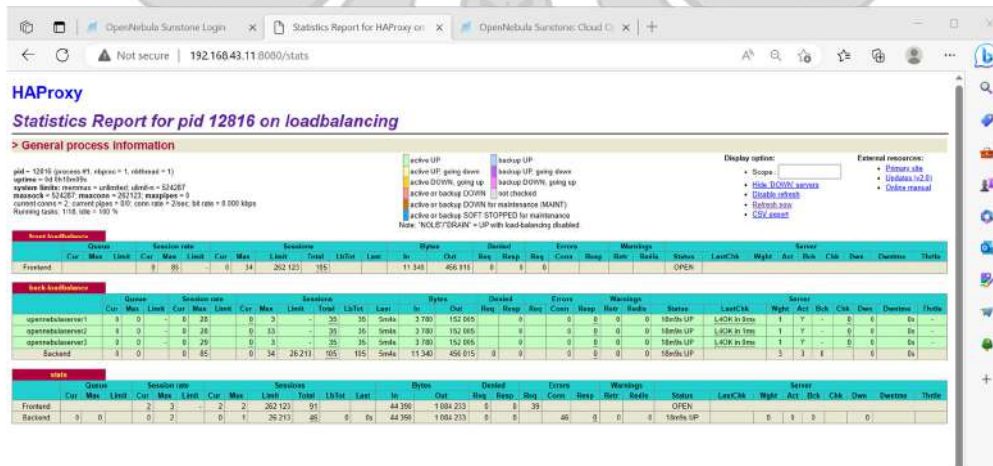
OpenNebula Sunstone Login | Statistics Report for HAProxy on | OpenNebula Sunstone: Cloud O

Not secure | 192.168.43.11:8080/stats

HAProxy

Statistics Report for pid 12816 on loadbalancing

> General process information

pid = 12816 (process #1, nbproc = 1, nbthread = 1)
uptime = 0d 0h10m09s
system limits: memmax = unlimited; ulimit-n = 524287
maxsock = 524287; maxconn = 262123; maxpipes = 0
current conns = 2; current pipes = 0/0; conn rate = 2/sec; bit rate = 0.000 kbps
Running tasks: 1/18; idle = 100 %

active UP
active UP, going down
active DOWN, going up
active or backup DOWN
active or backup DOWN for maintenance (MAINT)
active or backup SOFT STOPPED for maintenance
backup UP
backup UP, going down
backup DOWN, going up
not checked
Note: "NOLB"/"DRAIN" = UP with load-balancing disabled.

Display option:
• Scope :
• Hide 'DOWN' servers
• Disable refresh
• Refresh now
• CSV export

External resources:
• Primary site
• Updates (v2.0)
• Online manual

front-loadbalance

| | Queue Cur | Max | Limit | Session rate Cur | Max | Limit | Sessions Cur | Max | Limit | Total | LbTot | Last | Bytes In | Out | Denied Req | Resp | Errors Req | Conn | Resp | Warnings Retr | Redis | Status | LastChk | Wght | Act | Bck | Chk | Dwn | Dwntme | Thrtle |
|---|---|---|---|---|---|---|---|---|---|---|---|---|---|---|---|---|---|---|---|---|---|---|---|---|---|---|---|---|---|---|
| Frontend | | | | 0 | 85 | - | 0 | 34 | 262 123 | 105 | | | 11 340 | 456 015 | 0 | 0 | 0 | | | | | OPEN | | | | | | | | |

back-loadbalance

| | Queue Cur | Max | Limit | Session rate Cur | Max | Limit | Sessions Cur | Max | Limit | Total | LbTot | Last | Bytes In | Out | Denied Req | Resp | Errors Req | Conn | Resp | Warnings Retr | Redis | Status | LastChk | Wght | Act | Bck | Chk | Dwn | Dwntme | Thrtle |
|---|---|---|---|---|---|---|---|---|---|---|---|---|---|---|---|---|---|---|---|---|---|---|---|---|---|---|---|---|---|---|
| opennebulaserver1 | 0 | 0 | - | 0 | 28 | | 0 | 3 | - | 35 | 35 | 5m4s | 3 780 | 152 005 | | 0 | | 0 | 0 | 0 | 0 | 10m9s UP | L4OK in 0ms | 1 | Y | - | 0 | 0 | 0s | - |
| opennebulaserver2 | 0 | 0 | - | 0 | 28 | | 0 | 33 | - | 35 | 35 | 5m4s | 3 780 | 152 005 | | 0 | | 0 | 0 | 0 | 0 | 10m9s UP | L4OK in 1ms | 1 | Y | - | 0 | 0 | 0s | - |
| opennebulaserver3 | 0 | 0 | - | 0 | 29 | | 0 | 3 | - | 35 | 35 | 5m4s | 3 780 | 152 005 | | 0 | | 0 | 0 | 0 | 0 | 10m9s UP | L4OK in 0ms | 1 | Y | - | 0 | 0 | 0s | - |
| Backend | 0 | 0 | | 0 | 85 | | 0 | 34 | 26 213 | 105 | 105 | 5m4s | 11 340 | 456 015 | 0 | 0 | | 0 | 0 | 0 | 0 | 10m9s UP | | 3 | 3 | 0 | | 0 | 0s | |

stats

| | Queue Cur | Max | Limit | Session rate Cur | Max | Limit | Sessions Cur | Max | Limit | Total | LbTot | Last | Bytes In | Out | Denied Req | Resp | Errors Req | Conn | Resp | Warnings Retr | Redis | Status | LastChk | Wght | Act | Bck | Chk | Dwn | Dwntme | Thrtle |
|---|---|---|---|---|---|---|---|---|---|---|---|---|---|---|---|---|---|---|---|---|---|---|---|---|---|---|---|---|---|---|
| Frontend | | | | 2 | 3 | - | 2 | 2 | 262 123 | 91 | | | 44 398 | 1 084 233 | 0 | 0 | 39 | | | | | OPEN | | | | | | | | |
| Backend | 0 | 0 | | 0 | 2 | | 0 | 1 | 26 213 | 48 | 0 | 0s | 44 398 | 1 084 233 | 0 | 0 | | 46 | 0 | 0 | 0 | 10m9s UP | | 0 | 0 | 0 | | 0 | | |